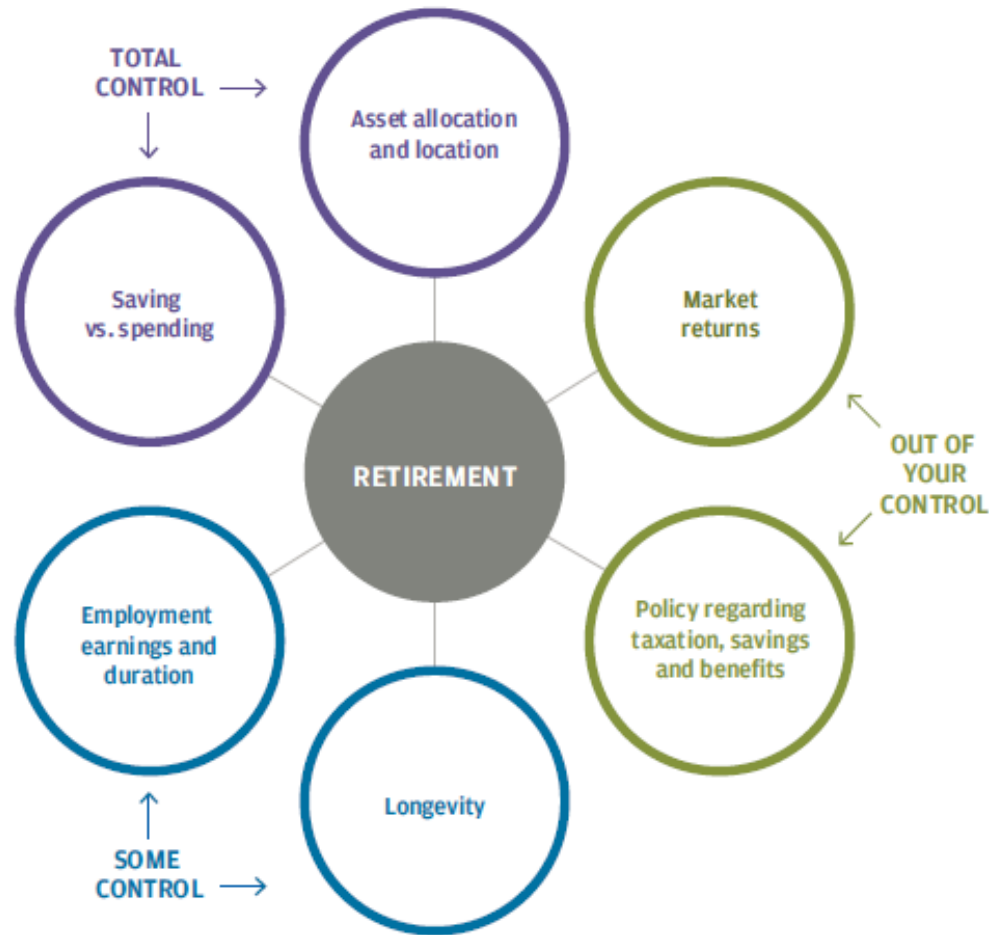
TOTAL CONTROL

Asset allocation and location

Saving vs. spending

Market returns

OUT OF YOUR CONTROL

RETIREMENT

Employment earnings and duration

Policy regarding taxation, savings and benefits

Longevity

SOME CONTROL